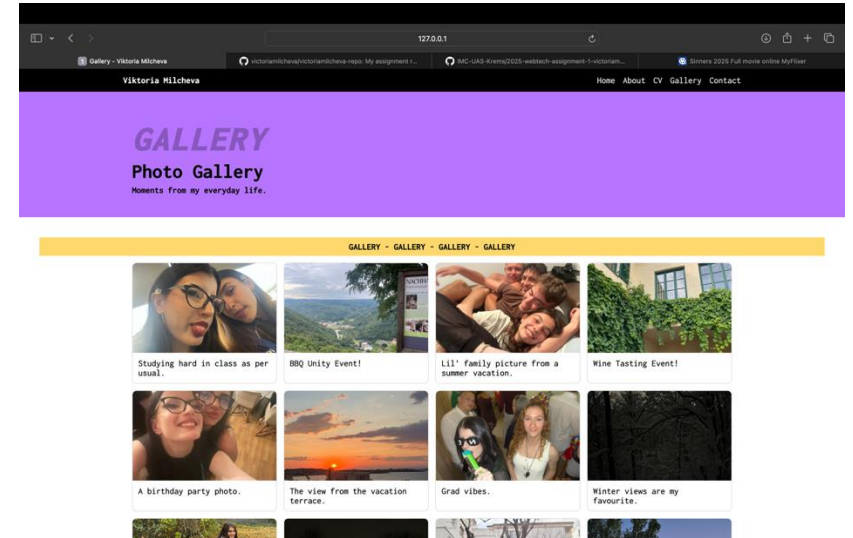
127.0.0.1

Gallery - Viktoria Milcheva
victoriamilcheva/victoriamilcheva-repo: My assignment r...
IMC-UAS-Krems/2025-webtech-assignment-1-victoriam...
Sinners 2025 Full movie online MyFlixer

Viktoria Milcheva

Home About CV Gallery Contact

GALLERY

Photo Gallery

Moments from my everyday life.

GALLERY - GALLERY - GALLERY - GALLERY

Studying hard in class as per usual.

BBQ Unity Event!

Lil' family picture from a summer vacation.

Wine Tasting Event!

A birthday party photo.

The view from the vacation terrace.

Grad vibes.

Winter views are my favourite.